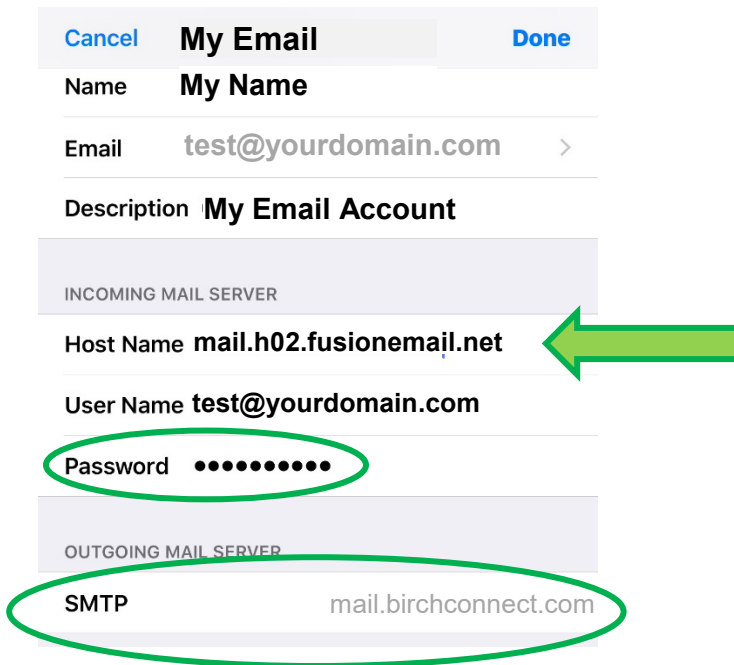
Cancel My Email Done

Name My Name

Email test@yourdomain.com

Description My Email Account

INCOMING MAIL SERVER

Host Name mail.h02.fusionemail.net

User Name test@yourdomain.com

Password ●●●●●●●●●●

OUTGOING MAIL SERVER

SMTP mail.birchconnect.com